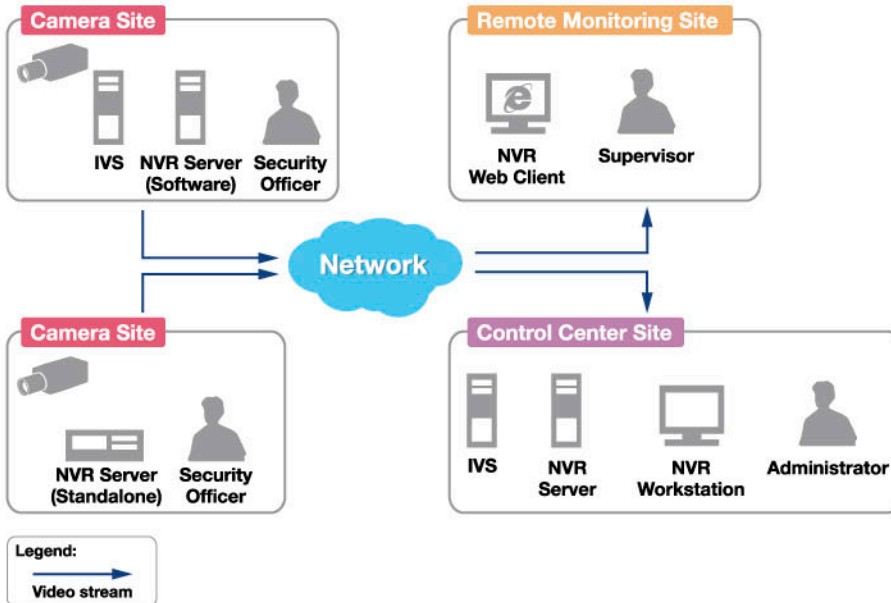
Camera Site

IVS

NVR Server (Software)

Security Officer

Remote Monitoring Site

NVR Web Client

Supervisor

Network

Camera Site

NVR Server (Standalone)

Security Officer

Control Center Site

IVS

NVR Server

NVR Workstation

Administrator

Legend:

Video stream